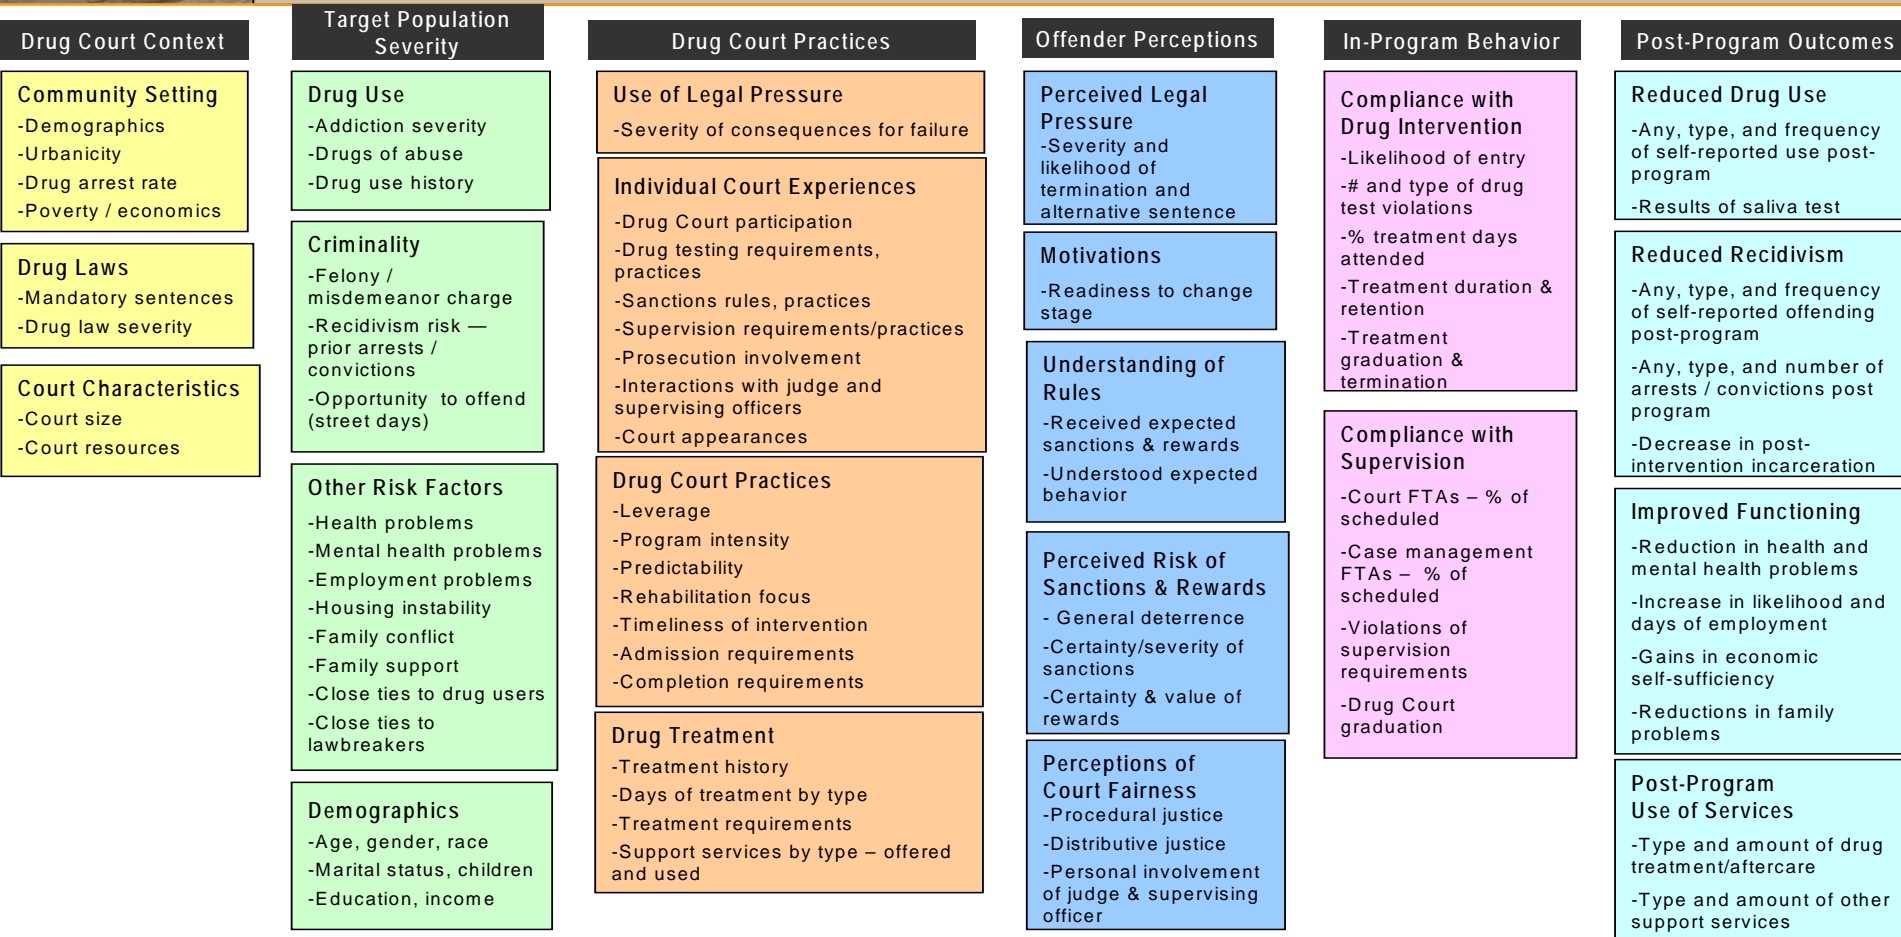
Drug Court Context

Community Setting
-Demographics
-Urbanicity
-Drug arrest rate
-Poverty / economics

Drug Laws
-Mandatory sentences
-Drug law severity

Court Characteristics
-Court size
-Court resources

Target Population Severity

Drug Use
-Addiction severity
-Drugs of abuse
-Drug use history

Criminality
-Felony / misdemeanor charge
-Recidivism risk — prior arrests / convictions
-Opportunity to offend (street days)

Other Risk Factors
-Health problems
-Mental health problems
-Employment problems
-Housing instability
-Family conflict
-Family support
-Close ties to drug users
-Close ties to lawbreakers

Demographics
-Age, gender, race
-Marital status, children
-Education, income

Drug Court Practices

Use of Legal Pressure
-Severity of consequences for failure

Individual Court Experiences
-Drug Court participation
-Drug testing requirements, practices
-Sanctions rules, practices
-Supervision requirements/practices
-Prosecution involvement
-Interactions with judge and supervising officers
-Court appearances

Drug Court Practices
-Leverage
-Program intensity
-Predictability
-Rehabilitation focus
-Timeliness of intervention
-Admission requirements
-Completion requirements

Drug Treatment
-Treatment history
-Days of treatment by type
-Treatment requirements
-Support services by type – offered and used

Offender Perceptions

Perceived Legal Pressure
-Severity and likelihood of termination and alternative sentence

Motivations
-Readiness to change stage

Understanding of Rules
-Received expected sanctions & rewards
-Understood expected behavior

Perceived Risk of Sanctions & Rewards
- General deterrence
-Certainty/severity of sanctions
-Certainty & value of rewards

Perceptions of Court Fairness
-Procedural justice
-Distributive justice
-Personal involvement of judge & supervising officer

In-Program Behavior

Compliance with Drug Intervention
-Likelihood of entry
-# and type of drug test violations
-% treatment days attended
-Treatment duration & retention
-Treatment graduation & termination

Compliance with Supervision
-Court FTAs – % of scheduled
-Case management FTAs – % of scheduled
-Violations of supervision requirements
-Drug Court graduation

Post-Program Outcomes

Reduced Drug Use
-Any, type, and frequency of self-reported use post-program
-Results of saliva test

Reduced Recidivism
-Any, type, and frequency of self-reported offending post-program
-Any, type, and number of arrests / convictions post program
-Decrease in post-intervention incarceration

Improved Functioning
-Reduction in health and mental health problems
-Increase in likelihood and days of employment
-Gains in economic self-sufficiency
-Reductions in family problems

Post-Program Use of Services
-Type and amount of drug treatment/aftercare
-Type and amount of other support services